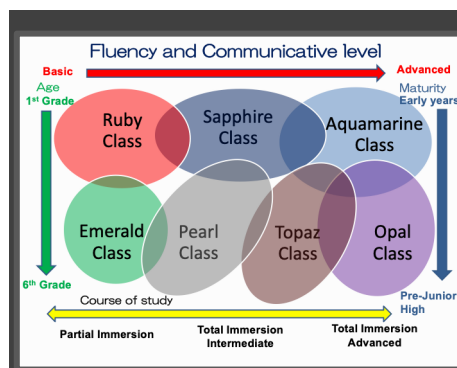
Fluency and Communicative level

Basic

Advanced

Age
1st Grade

Maturity
Early years

Ruby Class

Sapphire Class

Aquamarine Class

Emerald Class

Pearl Class

Topaz Class

Opal Class

6th Grade

Pre-Junior High

Course of study

Partial Immersion

Total Immersion Intermediate

Total Immersion Advanced